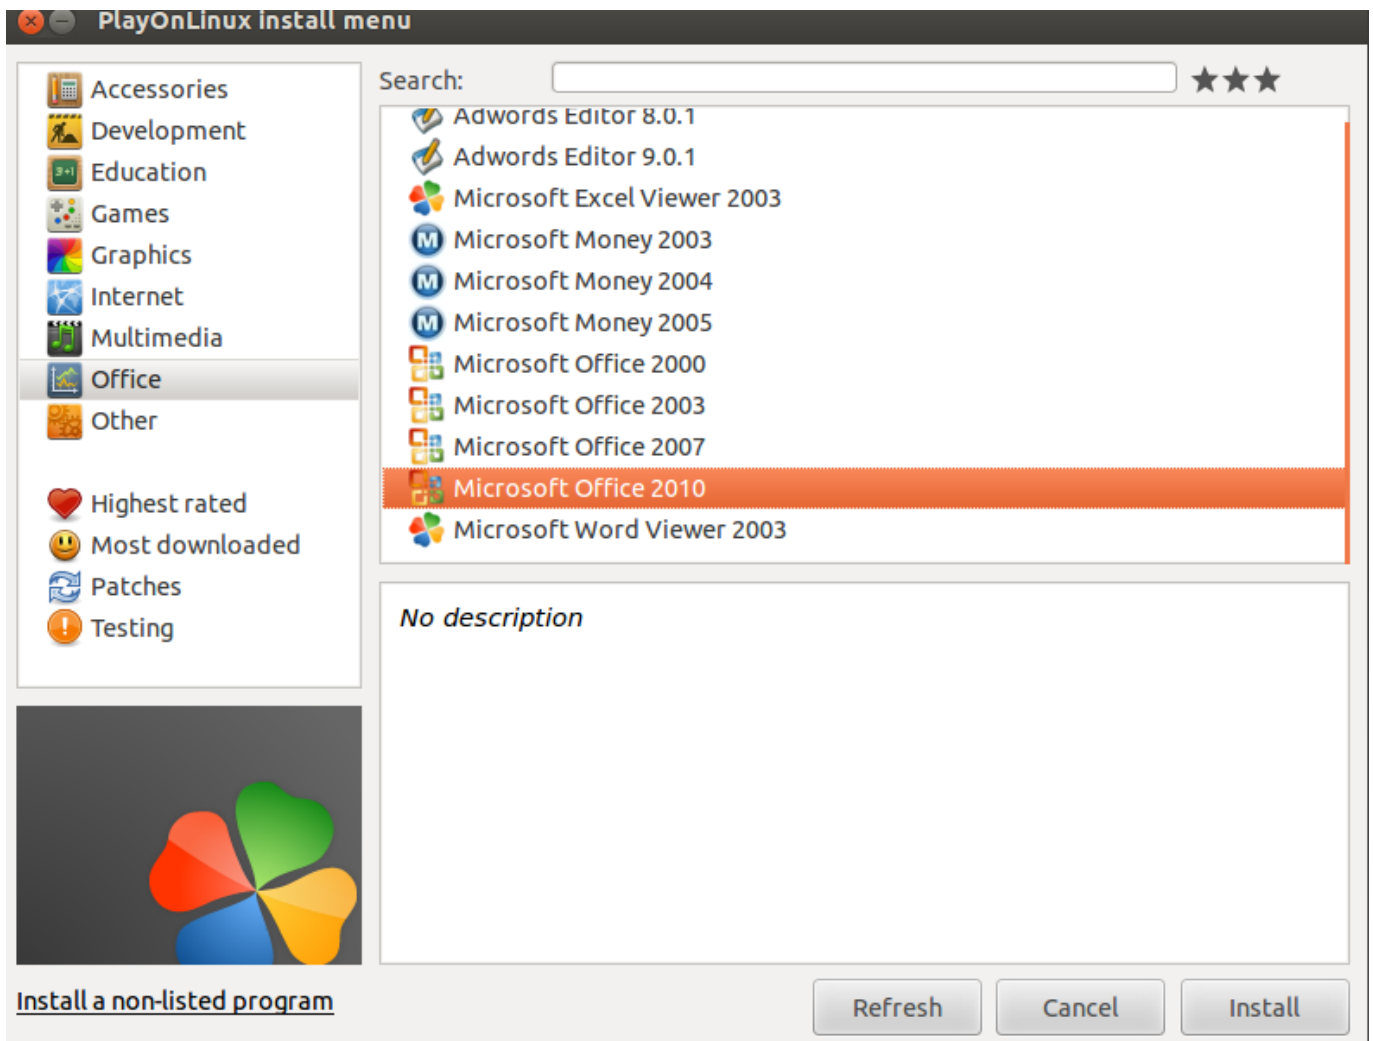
PlayOnLinux install menu

Accessories
Development
Education
Games
Graphics
Internet
Multimedia
Office
Other

Highest rated
Most downloaded
Patches
Testing

Search:

Adwords Editor 8.0.1
Adwords Editor 9.0.1
Microsoft Excel Viewer 2003
Microsoft Money 2003
Microsoft Money 2004
Microsoft Money 2005
Microsoft Office 2000
Microsoft Office 2003
Microsoft Office 2007
Microsoft Office 2010
Microsoft Word Viewer 2003

No description

Install a non-listed program

Refresh
Cancel
Install